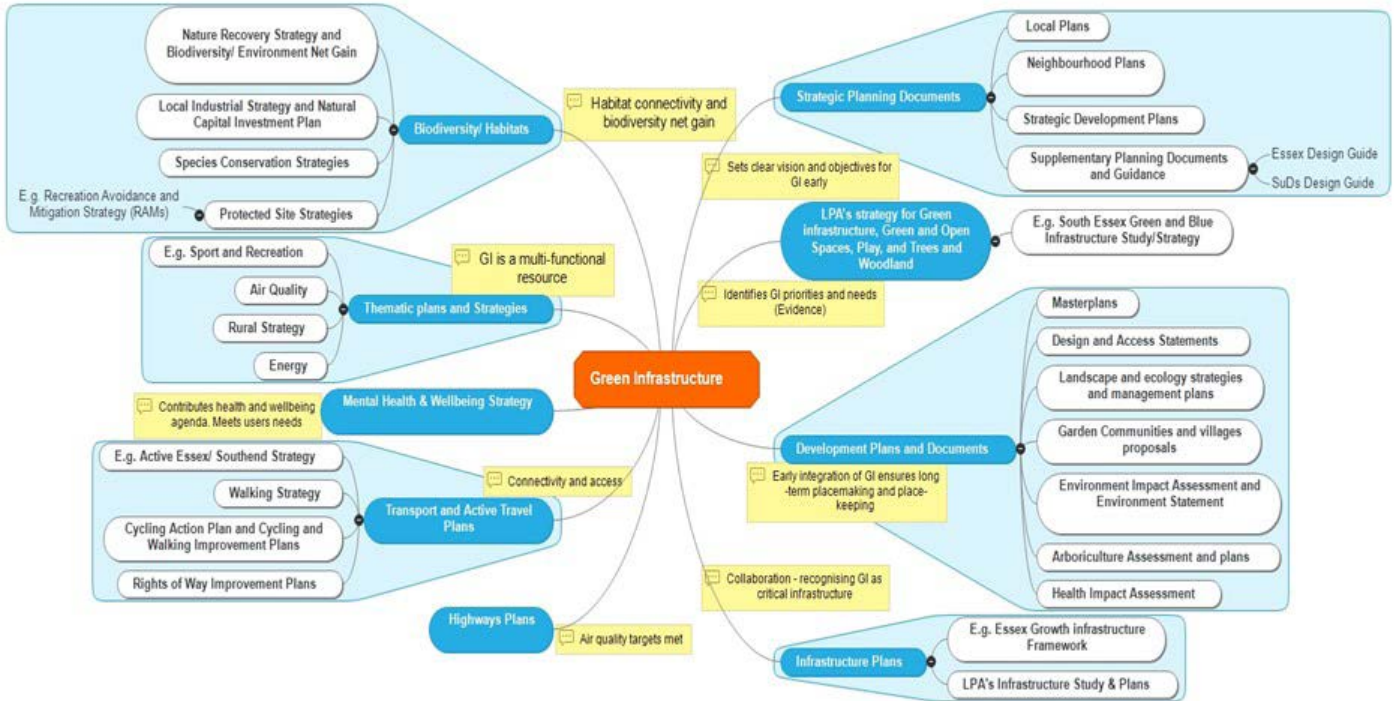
Green Infrastructure

Biodiversity/ Habitats

Nature Recovery Strategy and Biodiversity/ Environment Net Gain

Local Industrial Strategy and Natural Capital Investment Plan

Species Conservation Strategies

Protected Site Strategies

E.g. Recreation Avoidance and Mitigation Strategy (RAMs)

Habitat connectivity and biodiversity net gain

Strategic Planning Documents

Local Plans

Neighbourhood Plans

Strategic Development Plans

Supplementary Planning Documents and Guidance

Essex Design Guide

SuDs Design Guide

Sets clear vision and objectives for GI early

LPA's strategy for Green infrastructure, Green and Open Spaces, Play, and Trees and Woodland

E.g. South Essex Green and Blue Infrastructure Study/Strategy

Identifies GI priorities and needs (Evidence)

Thematic plans and Strategies

E.g. Sport and Recreation

Air Quality

Rural Strategy

Energy

GI is a multi-functional resource

Mental Health & Wellbeing Strategy

Contributes health and wellbeing agenda. Meets users needs

Development Plans and Documents

Masterplans

Design and Access Statements

Landscape and ecology strategies and management plans

Garden Communities and villages proposals

Environment Impact Assessment and Environment Statement

Arboriculture Assessment and plans

Health Impact Assessment

Early integration of GI ensures long-term placemaking and place-keeping

Transport and Active Travel Plans

E.g. Active Essex/ Southend Strategy

Walking Strategy

Cycling Action Plan and Cycling and Walking Improvement Plans

Rights of Way Improvement Plans

Connectivity and access

Highways Plans

Air quality targets met

Collaboration - recognising GI as critical infrastructure

Infrastructure Plans

E.g. Essex Growth infrastructure Framework

LPA's Infrastructure Study & Plans